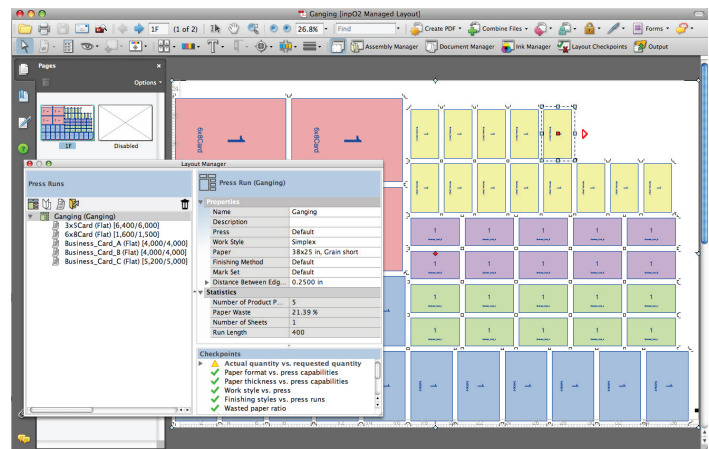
Ganging [inpO2 Managed Layout]

1F (1 of 2) 26.8% Find Create PDF Combine Files Forms

Assembly Manager Document Manager Ink Manager Layout Checkpoints Output

Pages

Options

1F Disabled

Layout Manager

Press Runs

Ganging (Ganging)
3x5Card (Flat) [6,400/6,000]
6x8Card (Flat) [1,600/1,500]
Business_Card_A (Flat) [4,000/4,000]
Business_Card_B (Flat) [4,000/4,000]
Business_Card_C (Flat) [5,200/5,000]

Press Run (Ganging)

Properties

| Name | Ganging |
|---|---|
| Description | |
| Press | Default |
| Work Style | Simplex |
| Paper | 38x25 in, Grain short |
| Finishing Method | Default |
| Mark Set | Default |
| Distance Between Edg... | 0.2500 in |

Statistics

| Number of Product P... | 5 |
|---|---|
| Paper Waste | 21.39 % |
| Number of Sheets | 1 |
| Run Length | 400 |

Checkpoints

Actual quantity vs. requested quantity
Paper format vs. press capabilities
Paper thickness vs. press capabilities
Work style vs. press
Finishing styles vs. press runs
Wasted paper ratio

6x8Card
6x8Card
1
1